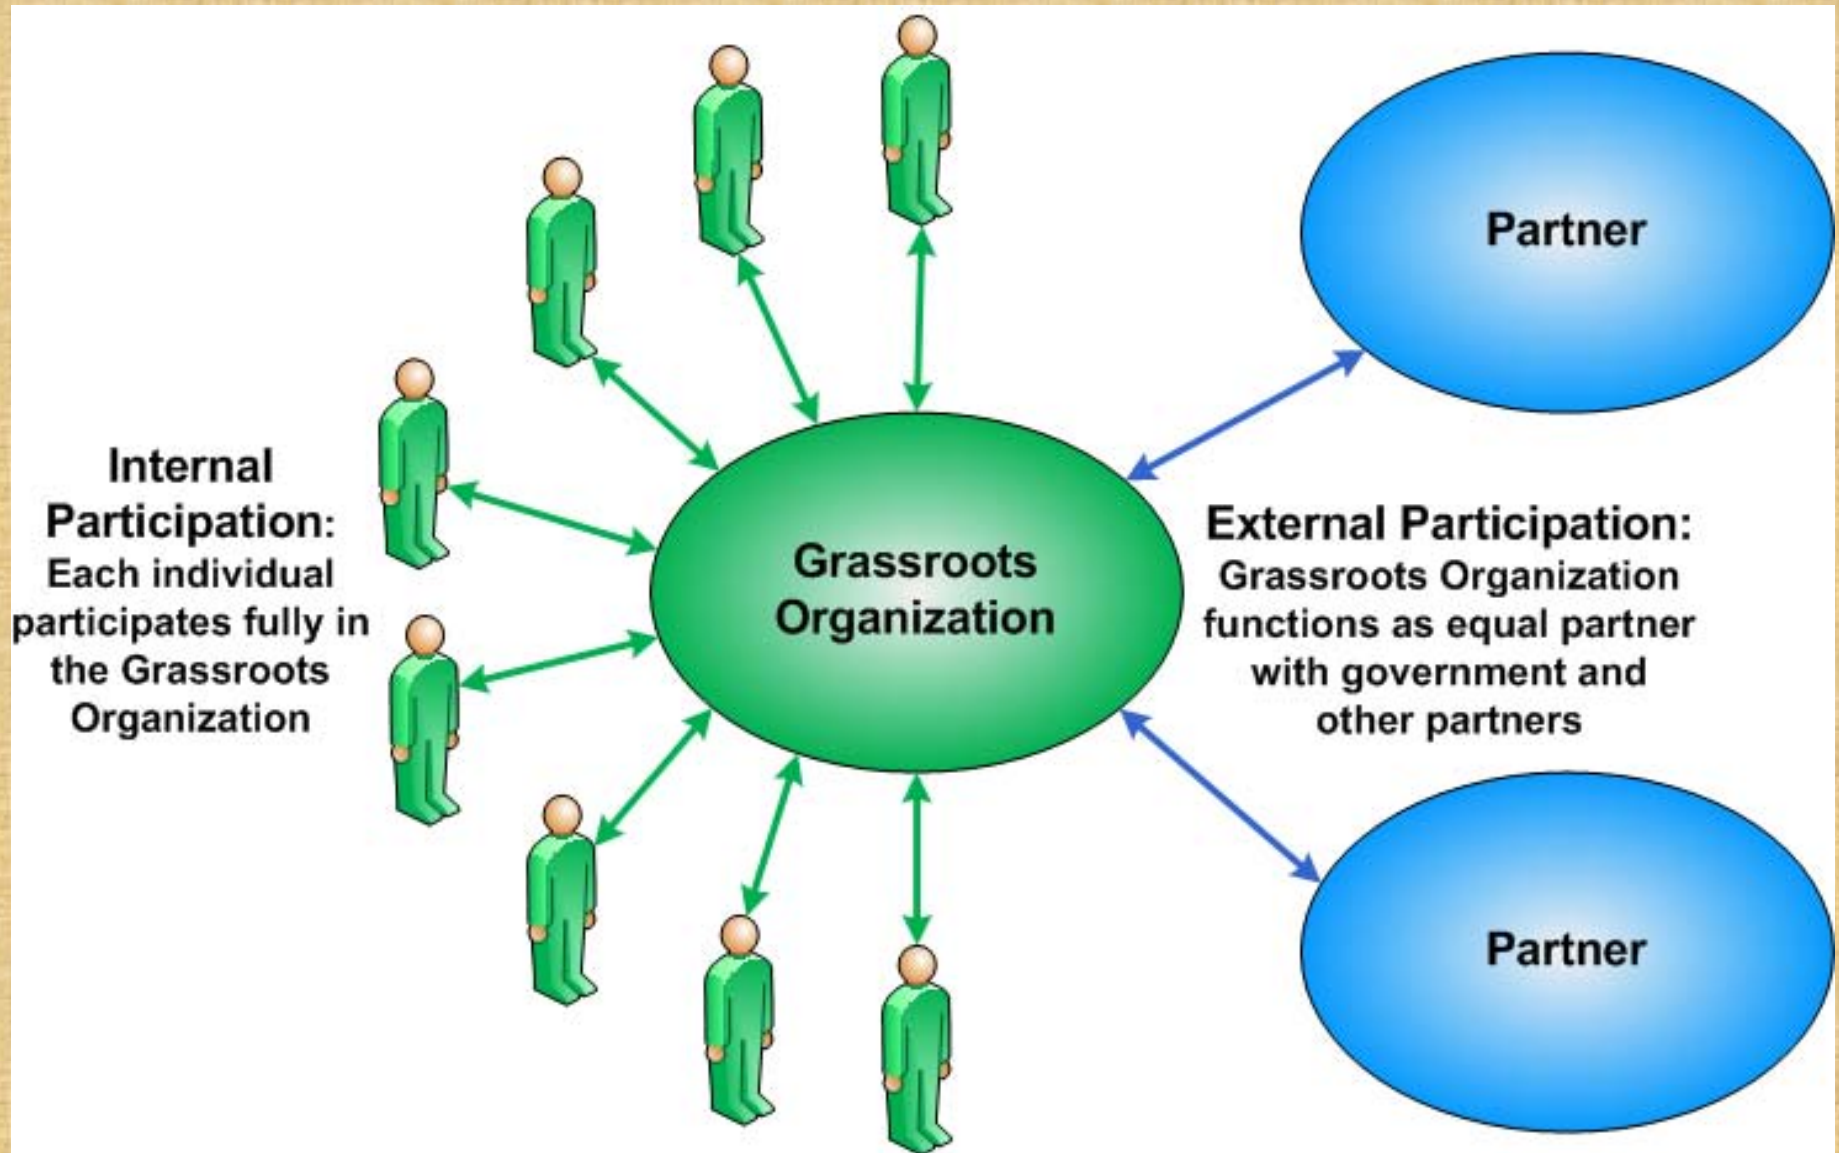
Internal Participation:
Each individual participates fully in the Grassroots Organization

Grassroots Organization

Partner

External Participation:
Grassroots Organization functions as equal partner with government and other partners

Partner